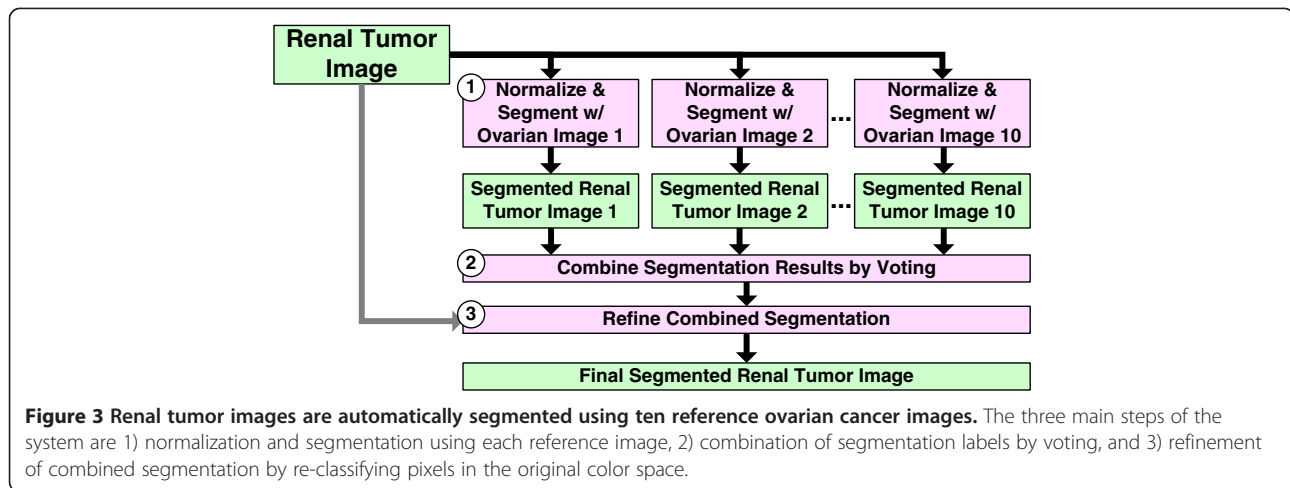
Renal Tumor Image

1 Normalize & Segment w/ Ovarian Image 1

Normalize & Segment w/ Ovarian Image 2

...

Normalize & Segment w/ Ovarian Image 10

Segmented Renal Tumor Image 1

Segmented Renal Tumor Image 2

...

Segmented Renal Tumor Image 10

2 Combine Segmentation Results by Voting

3 Refine Combined Segmentation

Final Segmented Renal Tumor Image

**Figure 3 Renal tumor images are automatically segmented using ten reference ovarian cancer images.** The three main steps of the system are 1) normalization and segmentation using each reference image, 2) combination of segmentation labels by voting, and 3) refinement of combined segmentation by re-classifying pixels in the original color space.